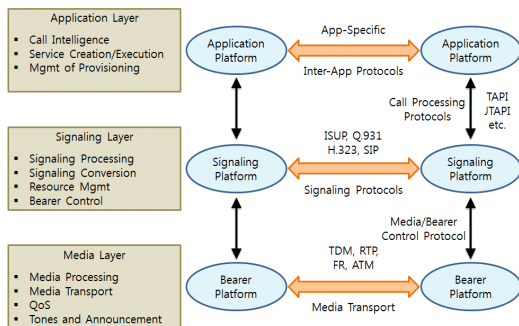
Application Layer

- Call Intelligence
- Service Creation/Execution
- Mgmt of Provisioning

Signaling Layer

- Signaling Processing
- Signaling Conversion
- Resource Mgmt
- Bearer Control

Media Layer

- Media Processing
- Media Transport
- QoS
- Tones and Announcement

Application Platform

App-Specific

Inter-App Protocols

Application Platform

Call Processing Protocols

TAPI JTAPI etc.

Signaling Platform

ISUP, Q.931 H.323, SIP

Signaling Protocols

Signaling Platform

Media/Bearer Control Protocol

Bearer Platform

TDM, RTP, FR, ATM

Media Transport

Bearer Platform